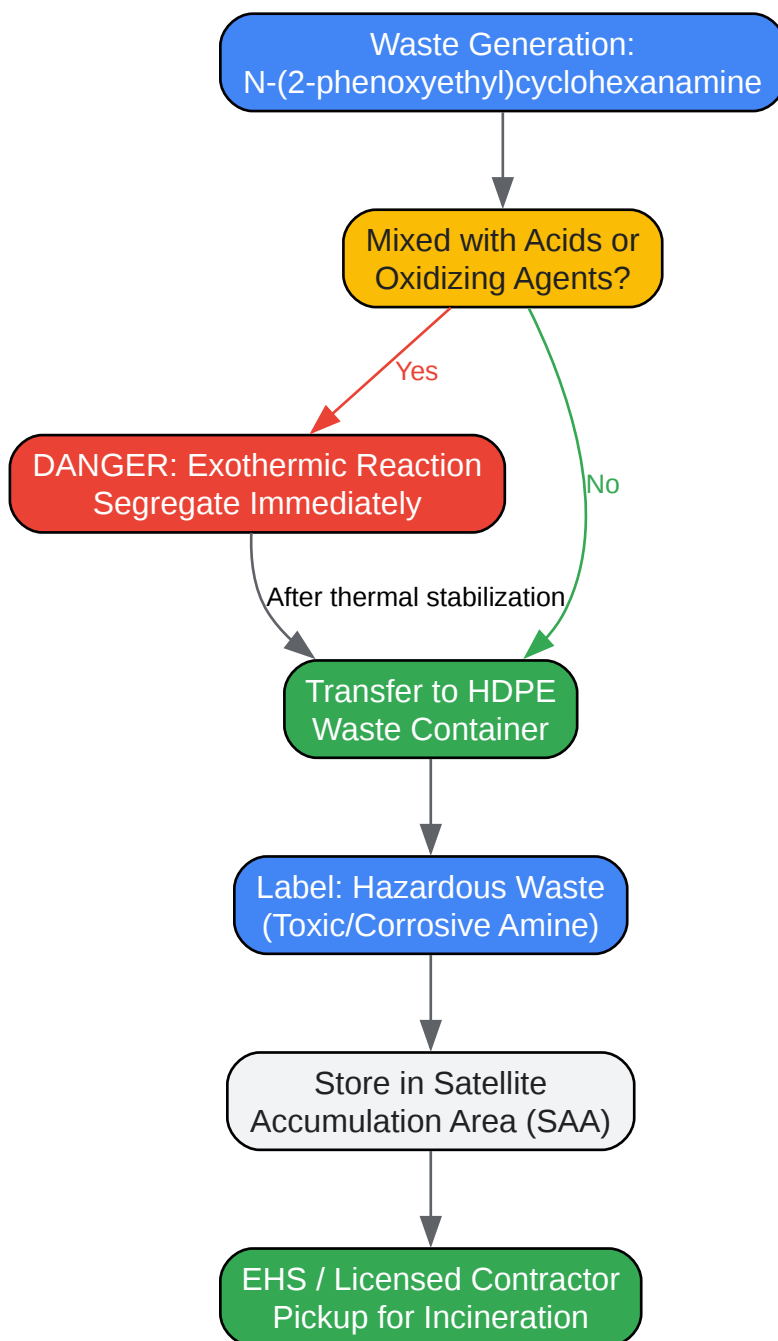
Waste Generation:
N-(2-phenoxyethyl)cyclohexanamine

Mixed with Acids or
Oxidizing Agents?

Yes

No

DANGER: Exothermic Reaction
Segregate Immediately

After thermal stabilization

Transfer to HDPE
Waste Container

Label: Hazardous Waste
(Toxic/Corrosive Amine)

Store in Satellite
Accumulation Area (SAA)

EHS / Licensed Contractor
Pickup for Incineration